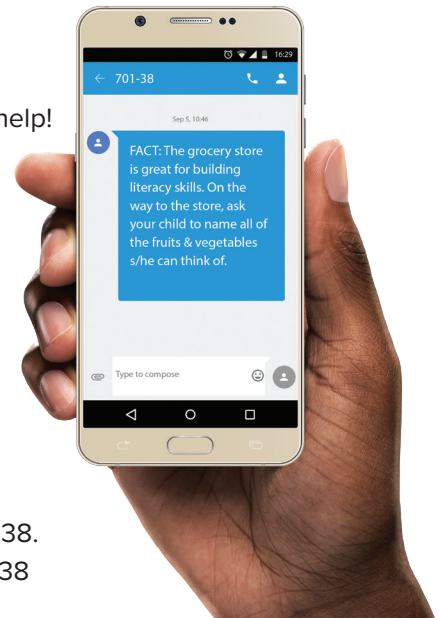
help!

16:29

701-38

Sep 5, 10:46

FACT: The grocery store is great for building literacy skills. On the way to the store, ask your child to name all of the fruits & vegetables s/he can think of.

Type to compose

38.

38